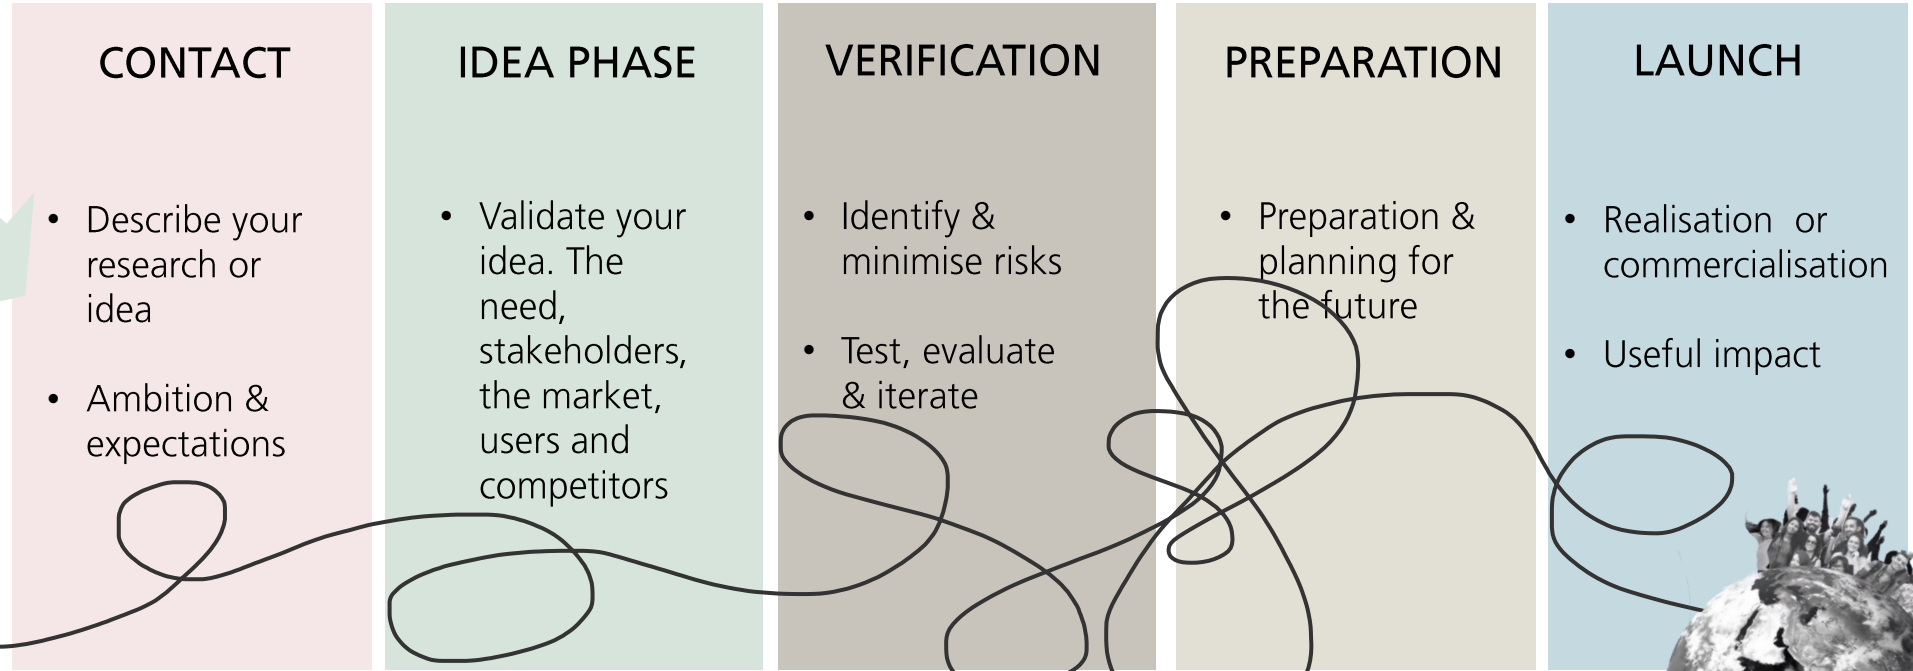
CONTACT

- Describe your research or idea
- Ambition & expectations

IDEA PHASE

- Validate your idea. The need, stakeholders, the market, users and competitors

VERIFICATION

- Identify & minimise risks
- Test, evaluate & iterate

PREPARATION

- Preparation & planning for the future

LAUNCH

- Realisation or commercialisation
- Useful impact